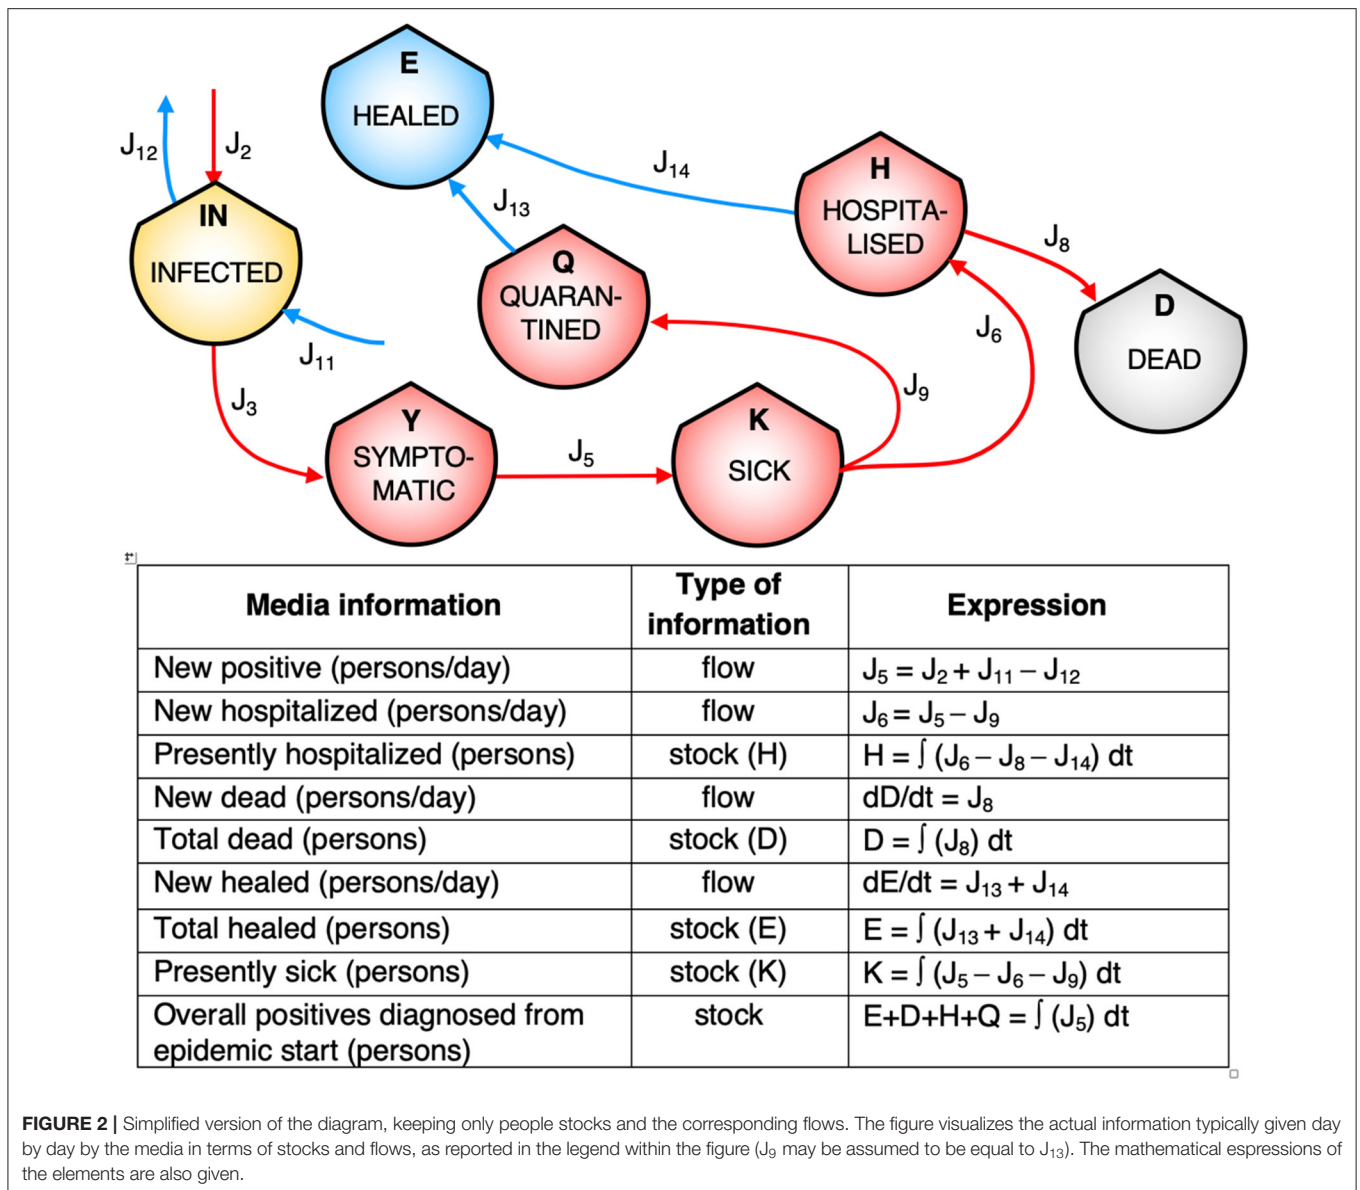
E
HEALED

$J_{12}$

$J_2$

$J_{14}$

H
HOSPITALISED

$J_{13}$

IN
INFECTED

Q
QUARANTINED

$J_8$

D
DEAD

$J_6$

$J_{11}$

$J_9$

$J_3$

Y
SYMPTOMATIC

$J_5$

K
SICK

| Media information | Type of information | Expression |
|---|---|---|
| New positive (persons/day) | flow | $J_5 = J_2 + J_{11} - J_{12}$ |
| New hospitalized (persons/day) | flow | $J_6 = J_5 - J_9$ |
| Presently hospitalized (persons) | stock (H) | $H = \int (J_6 - J_8 - J_{14})\, dt$ |
| New dead (persons/day) | flow | $dD/dt = J_8$ |
| Total dead (persons) | stock (D) | $D = \int (J_8)\, dt$ |
| New healed (persons/day) | flow | $dE/dt = J_{13} + J_{14}$ |
| Total healed (persons) | stock (E) | $E = \int (J_{13} + J_{14})\, dt$ |
| Presently sick (persons) | stock (K) | $K = \int (J_5 - J_6 - J_9)\, dt$ |
| Overall positives diagnosed from epidemic start (persons) | stock | $E+D+H+Q = \int (J_5)\, dt$ |

**FIGURE 2 |** Simplified version of the diagram, keeping only people stocks and the corresponding flows. The figure visualizes the actual information typically given day by day by the media in terms of stocks and flows, as reported in the legend within the figure ($J_9$ may be assumed to be equal to $J_{13}$). The mathematical espressions of the elements are also given.